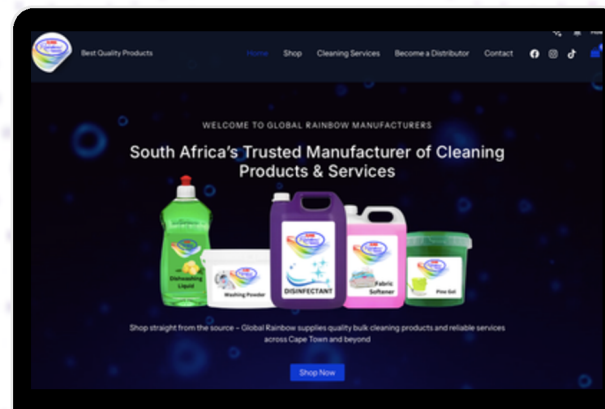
Best Quality Products

Home Shop Cleaning Services Become a Distributor Contact

WELCOME TO GLOBAL RAINBOW MANUFACTURERS

South Africa's Trusted Manufacturer of Cleaning Products & Services

Dishwashing Liquid

Washing Powder

DISINFECTANT

Fabric Softener

Pine Gel

Shop straight from the source – Global Rainbow supplies quality bulk cleaning products and reliable services across Cape Town and beyond

Shop Now